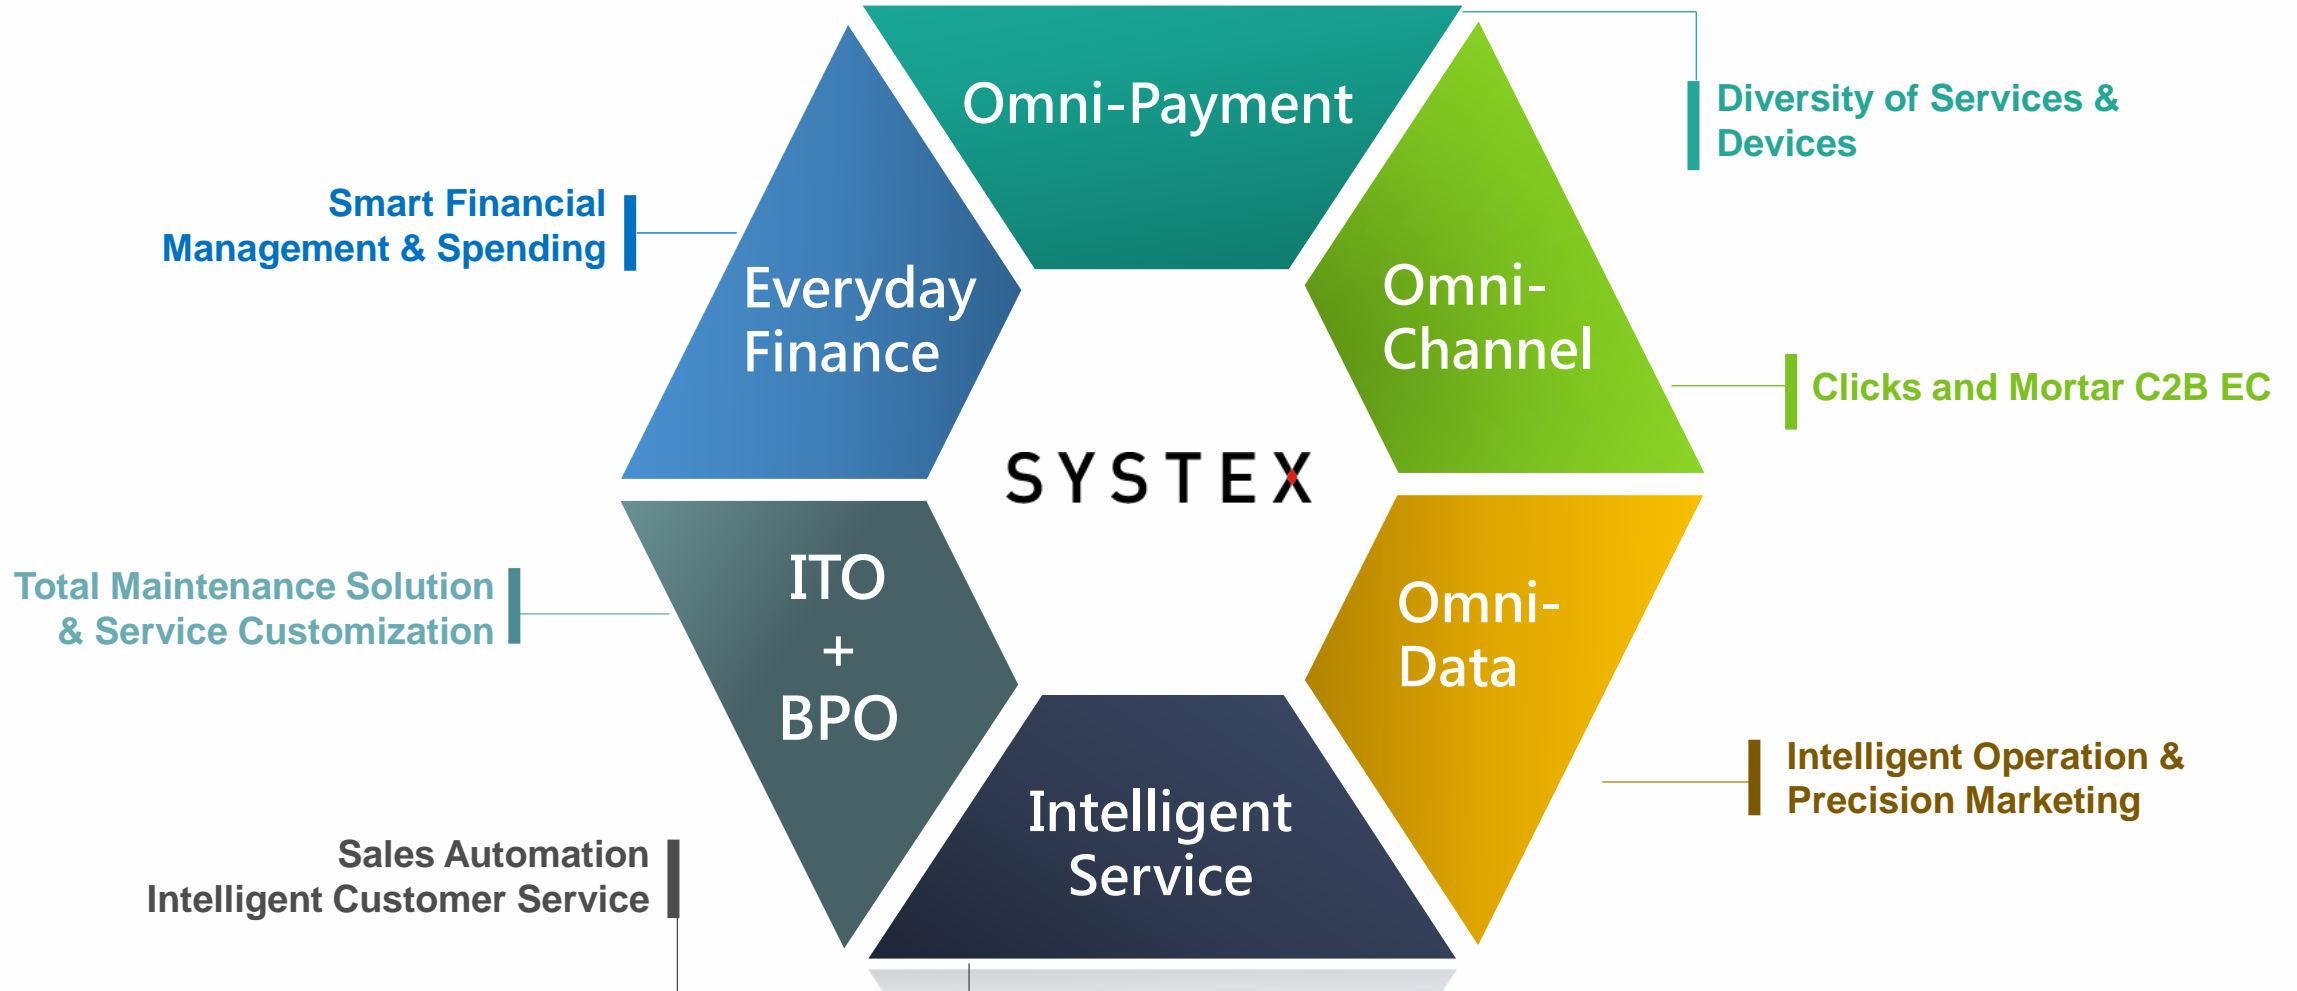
Omni-Payment

Diversity of Services & Devices

Smart Financial Management & Spending

Everyday Finance

Omni-Channel

Clicks and Mortar C2B EC

SYSTEX

Total Maintenance Solution & Service Customization

ITO + BPO

Omni-Data

Intelligent Operation & Precision Marketing

Intelligent Service

Sales Automation Intelligent Customer Service